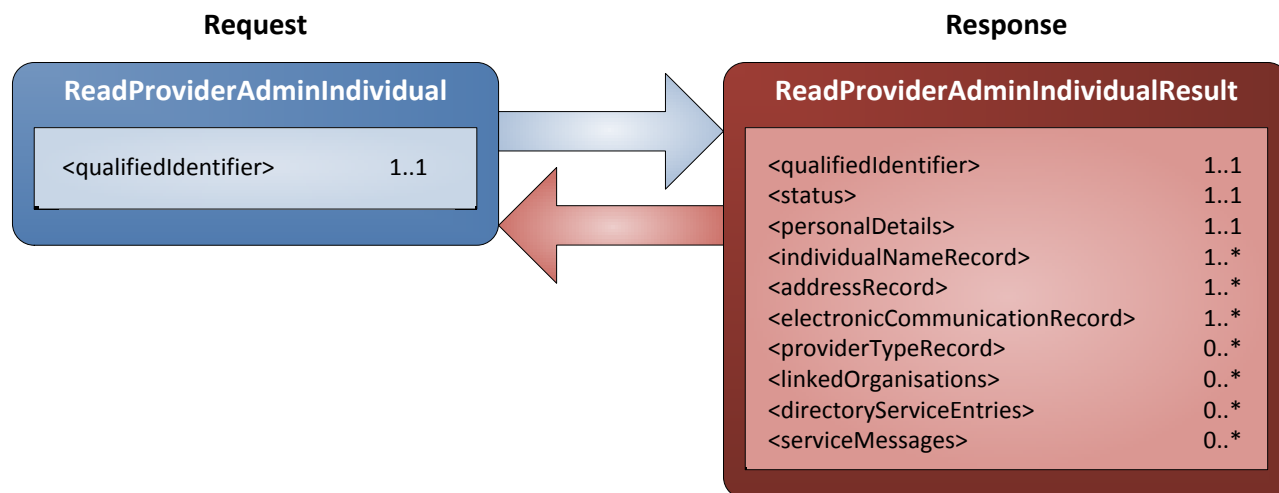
Request

ReadProviderAdminIndividual

<qualifiedIdentifier> 1..1

Response

ReadProviderAdminIndividualResult

<qualifiedIdentifier> 1..1
<status> 1..1
<personalDetails> 1..1
<individualNameRecord> 1..*
<addressRecord> 1..*
<electronicCommunicationRecord> 1..*
<providerTypeRecord> 0..*
<linkedOrganisations> 0..*
<directoryServiceEntries> 0..*
<serviceMessages> 0..*